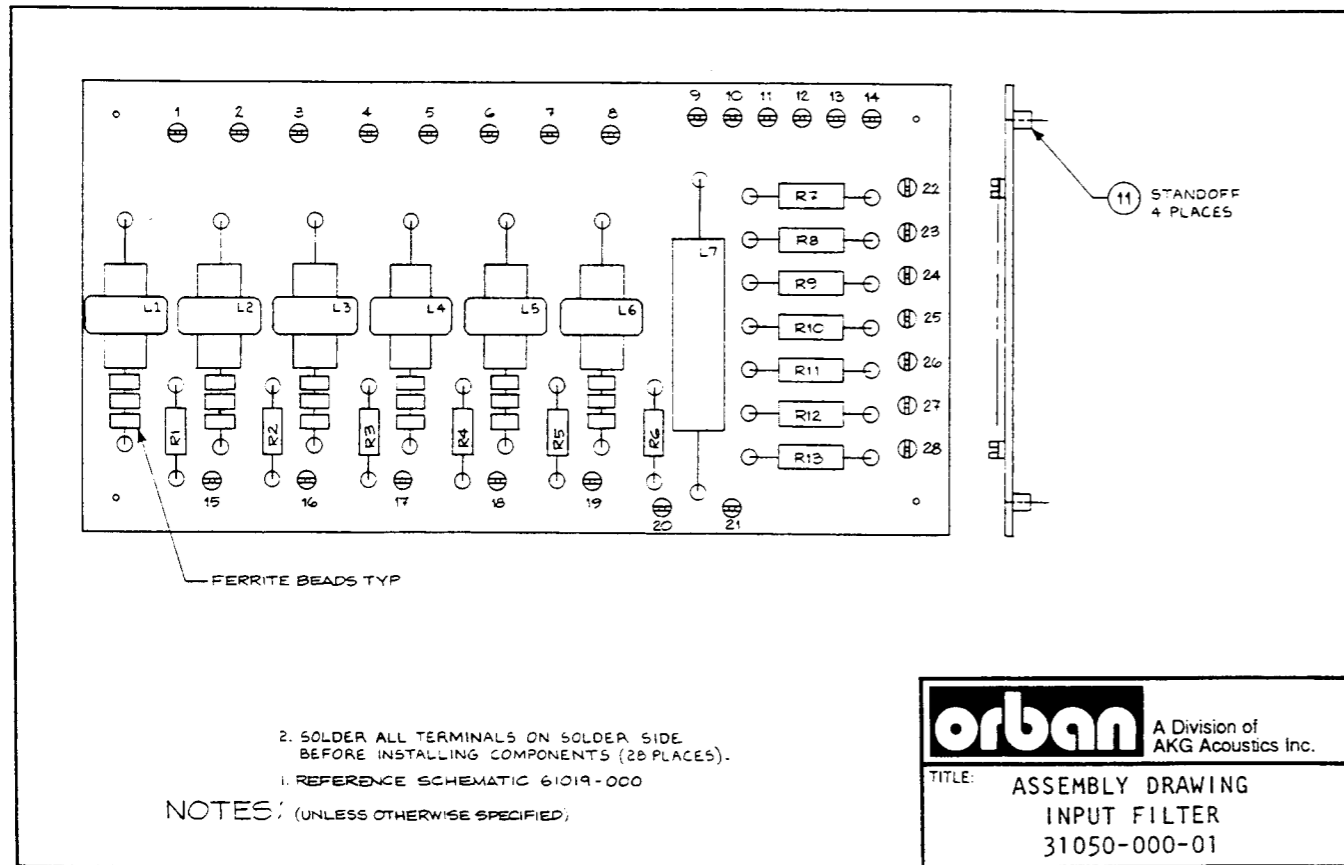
1 2 3 4 5 6 7 8 9 10 11 12 13 14

L1 L2 L3 L4 L5 L6 L7

R1 R2 R3 R4 R5 R6

R7 22
R8 23
R9 24
R10 25
R11 26
R12 27
R13 28

15 16 17 18 19 20 21

11 STANDOFF 4 PLACES

FERRITE BEADS TYP

2. SOLDER ALL TERMINALS ON SOLDER SIDE BEFORE INSTALLING COMPONENTS (28 PLACES).

1. REFERENCE SCHEMATIC 61019-000

NOTES: (UNLESS OTHERWISE SPECIFIED)

orban A Division of AKG Acoustics Inc.

TITLE: ASSEMBLY DRAWING
INPUT FILTER
31050-000-01